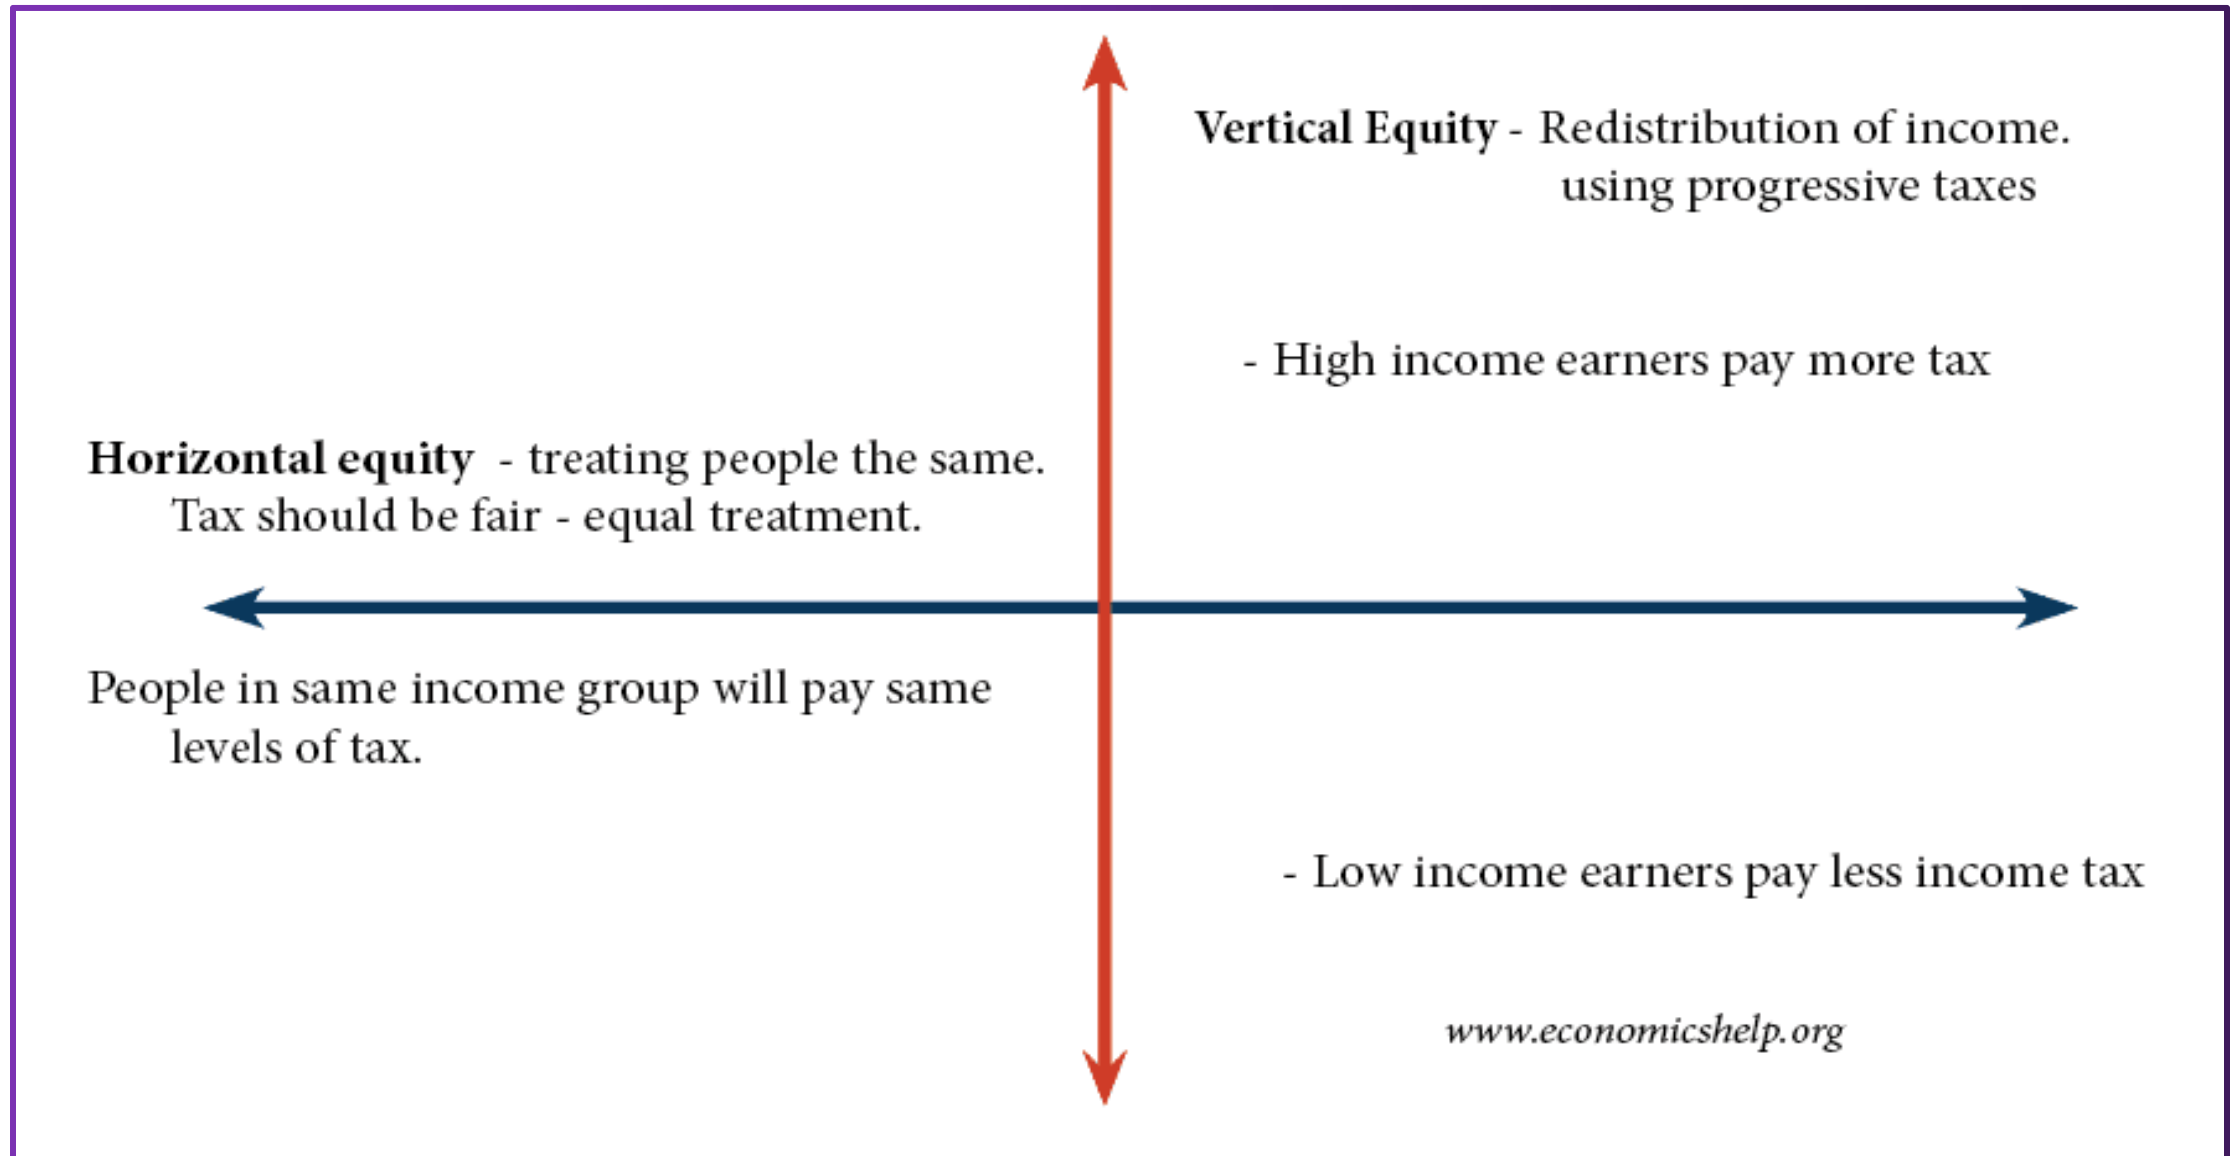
**Vertical Equity** - Redistribution of income. using progressive taxes

- High income earners pay more tax

**Horizontal equity** - treating people the same. Tax should be fair - equal treatment.

People in same income group will pay same levels of tax.

- Low income earners pay less income tax

www.economicshelp.org